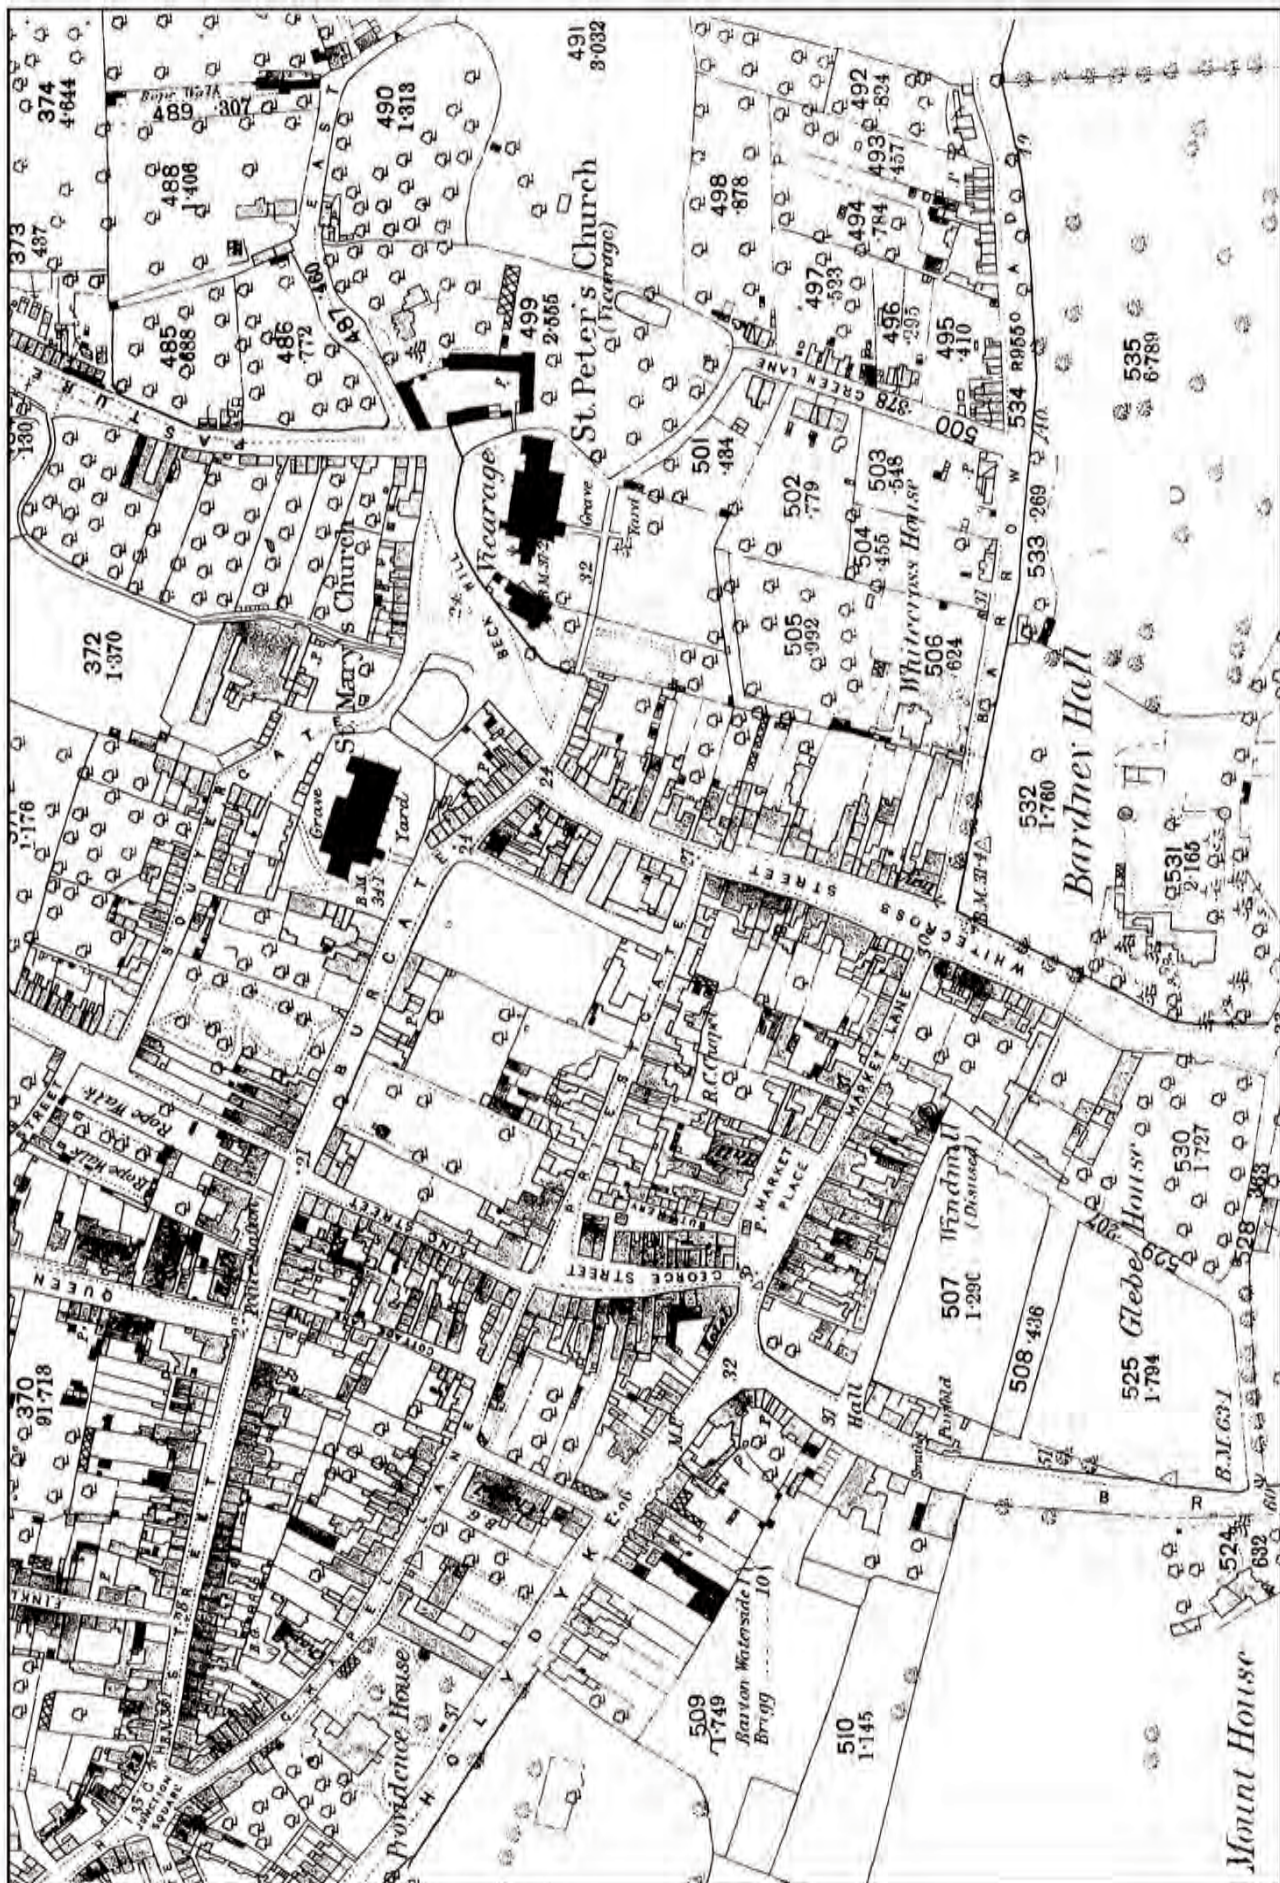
374
4·644
489
307
Rope Walk
490
1·313
491
8·032
492
·824
493
·784
494
·437
498
·878
497
·523
496
·295
495
·410
488
1·406
373
·487
485
·688
486
·772
487
·460
499
2·555
St. Peter's Church
(Vicarage)
GREEN LANE
·378
500
534
R955
535
6·789
130
372
1·370
St. Mary's Church
Vicarage
BECK HILL
Grave Yard
32
501
·484
502
·779
503
·548
504
·455
505
·992
506
·624
533
·269
Whitecross House
Bardney Hall
532
1·760
531
2·165
WHITECROSS STREET
Grave Yard
B.M. 34·2
24
21
B.M.
Rope Walk
Rope Walk
QUEEN
KING STREET
GEORGE STREET
R.C. Chapel
MARKET LANE
MARKET PLACE
Windmill
(Disused)
Glebe House
530
1·727
528
507
1·290
508
·436
525
1·794
Hall
B.M. 63·1
370
91·718
Providence House
HOLYDYKE
509
1·749
Barton Waterside
Brigg
510
1·145
524
·632
Mount House